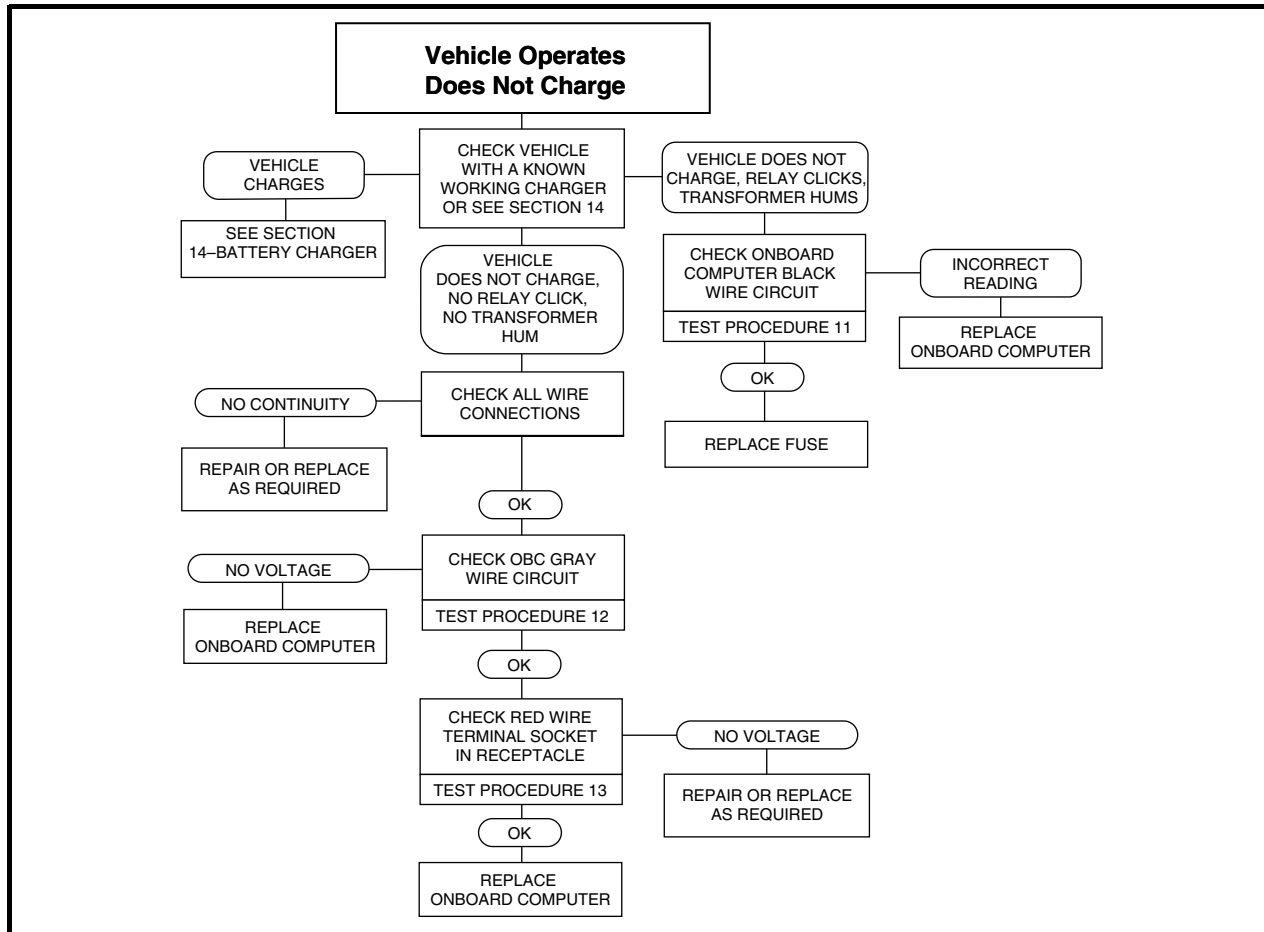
Vehicle Operates
Does Not Charge

CHECK VEHICLE WITH A KNOWN WORKING CHARGER OR SEE SECTION 14

VEHICLE CHARGES

SEE SECTION 14–BATTERY CHARGER

VEHICLE DOES NOT CHARGE, RELAY CLICKS, TRANSFORMER HUMS

CHECK ONBOARD COMPUTER BLACK WIRE CIRCUIT

TEST PROCEDURE 11

INCORRECT READING

REPLACE ONBOARD COMPUTER

OK

REPLACE FUSE

VEHICLE DOES NOT CHARGE, NO RELAY CLICK, NO TRANSFORMER HUM

CHECK ALL WIRE CONNECTIONS

NO CONTINUITY

REPAIR OR REPLACE AS REQUIRED

OK

CHECK OBC GRAY WIRE CIRCUIT

TEST PROCEDURE 12

NO VOLTAGE

REPLACE ONBOARD COMPUTER

OK

CHECK RED WIRE TERMINAL SOCKET IN RECEPTACLE

TEST PROCEDURE 13

NO VOLTAGE

REPAIR OR REPLACE AS REQUIRED

OK

REPLACE ONBOARD COMPUTER